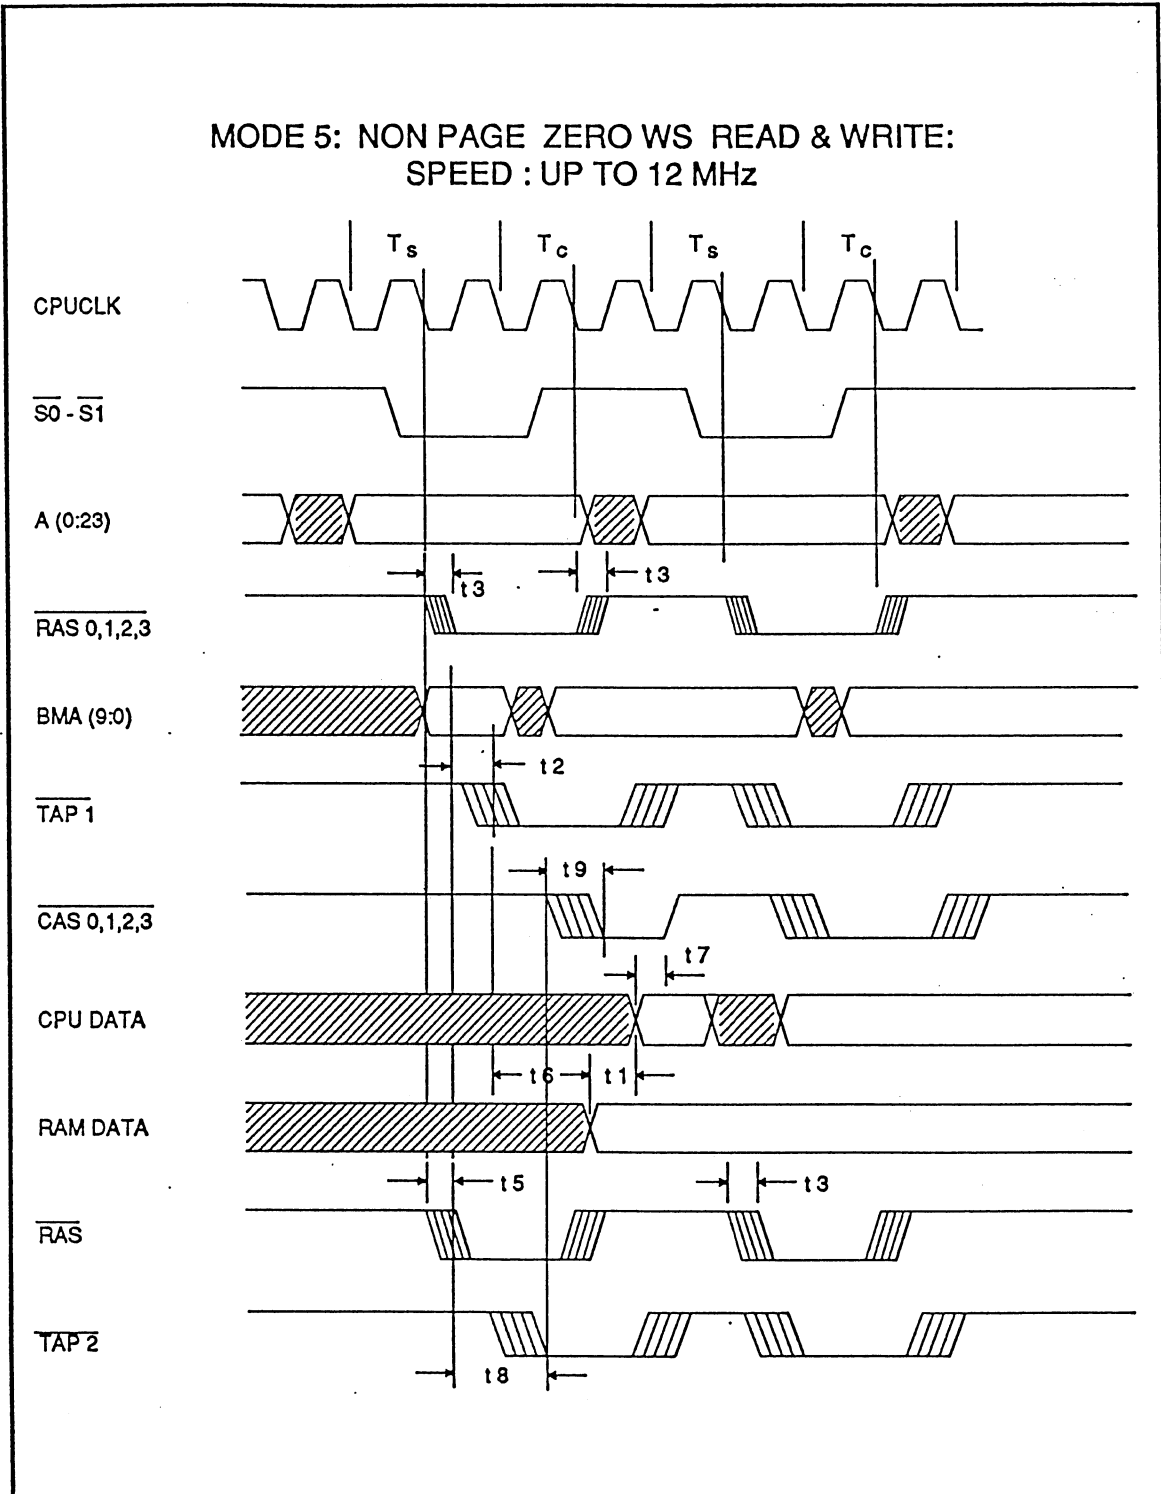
MODE 5: NON PAGE ZERO WS READ & WRITE:
SPEED : UP TO 12 MHz

$T_s$ $T_c$ $T_s$ $T_c$

CPUCLK

$\overline{S0}$ - $\overline{S1}$

A (0:23)

t3 t3

$\overline{RAS\ 0,1,2,3}$

BMA (9:0)

t2

$\overline{TAP\ 1}$

t9

$\overline{CAS\ 0,1,2,3}$

t7

CPU DATA

t6 t1

RAM DATA

t5 t3

$\overline{RAS}$

$\overline{TAP\ 2}$

t8